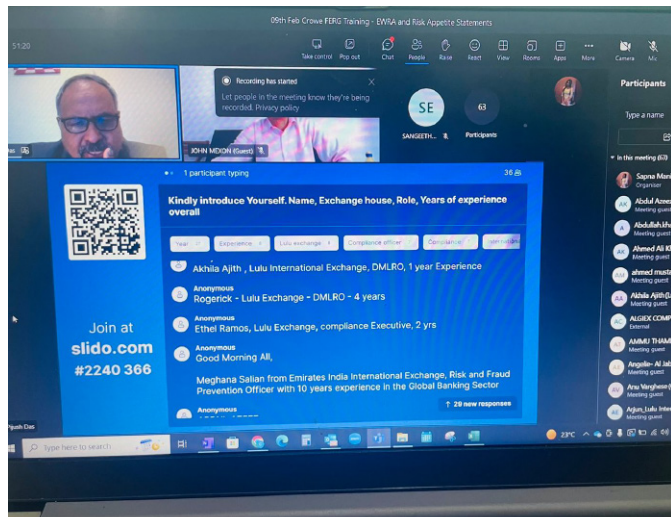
09th Feb Crowe FERG Training - EWRA and Risk Appetite Statements

51:20

Take control Pop out Chat People Raise React View Rooms Apps More Camera Mic

Recording has started
Let people in the meeting know they're being recorded. Privacy policy

SE
SANGEETH...
63
Participants

JOHN MDION (Guest)

Participants
Type a name
In this meeting (63)
Sapna Mara
Organiser
Abdul Azee
Meeting guest
Abdullah
Meeting guest
Ahmed Ali K
Meeting guest
ahmed must
Meeting guest
Akhila Ajith
Meeting guest
ALGIEX COMP
External
AMMU THAM
Meeting guest
Angelie- Al Ja
Meeting guest
Anu Varghese
Meeting guest
Arjun_Lulu Inter
Meeting guest

1 participant typing
36

Kindly introduce Yourself. Name, Exchange house, Role, Years of experience overall

Year Experience Lulu exchange Compliance officer Compliance

Akhila Ajith , Lulu International Exchange, DMLRO, 1 year Experience

Anonymous
Rogerick - Lulu Exchange - DMLRO - 4 years

Anonymous
Ethel Ramos, Lulu Exchange, compliance Executive, 2 yrs

Anonymous
Good Morning All,

Meghana Salian from Emirates India International Exchange, Risk and Fraud Prevention Officer with 10 years experience in the Global Banking Sector

Anonymous

↑ 29 new responses

Join at
slido.com
#2240 366

Piyush Das

Type here to search

23°C